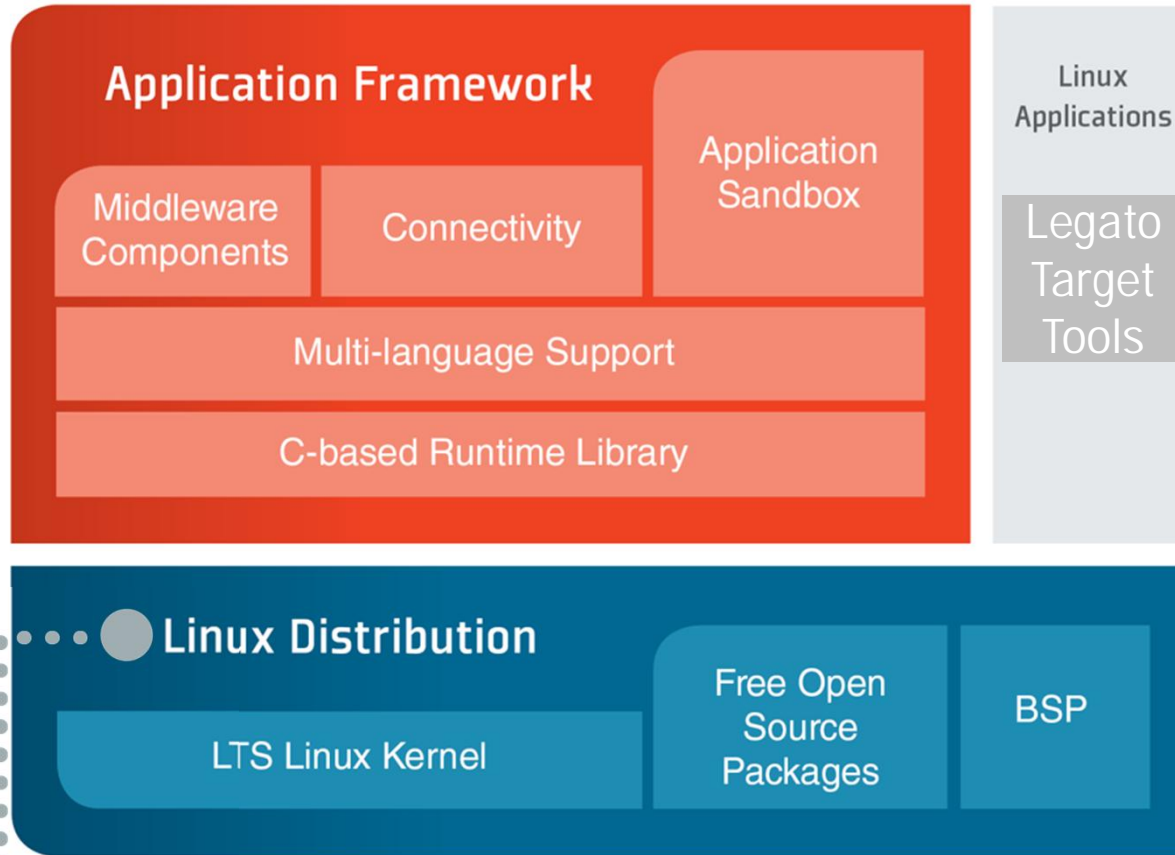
Application Framework

Middleware Components

Connectivity

Application Sandbox

Multi-language Support

C-based Runtime Library

Linux Applications

Legato Target Tools

Linux Distribution

LTS Linux Kernel

Free Open Source Packages

BSP